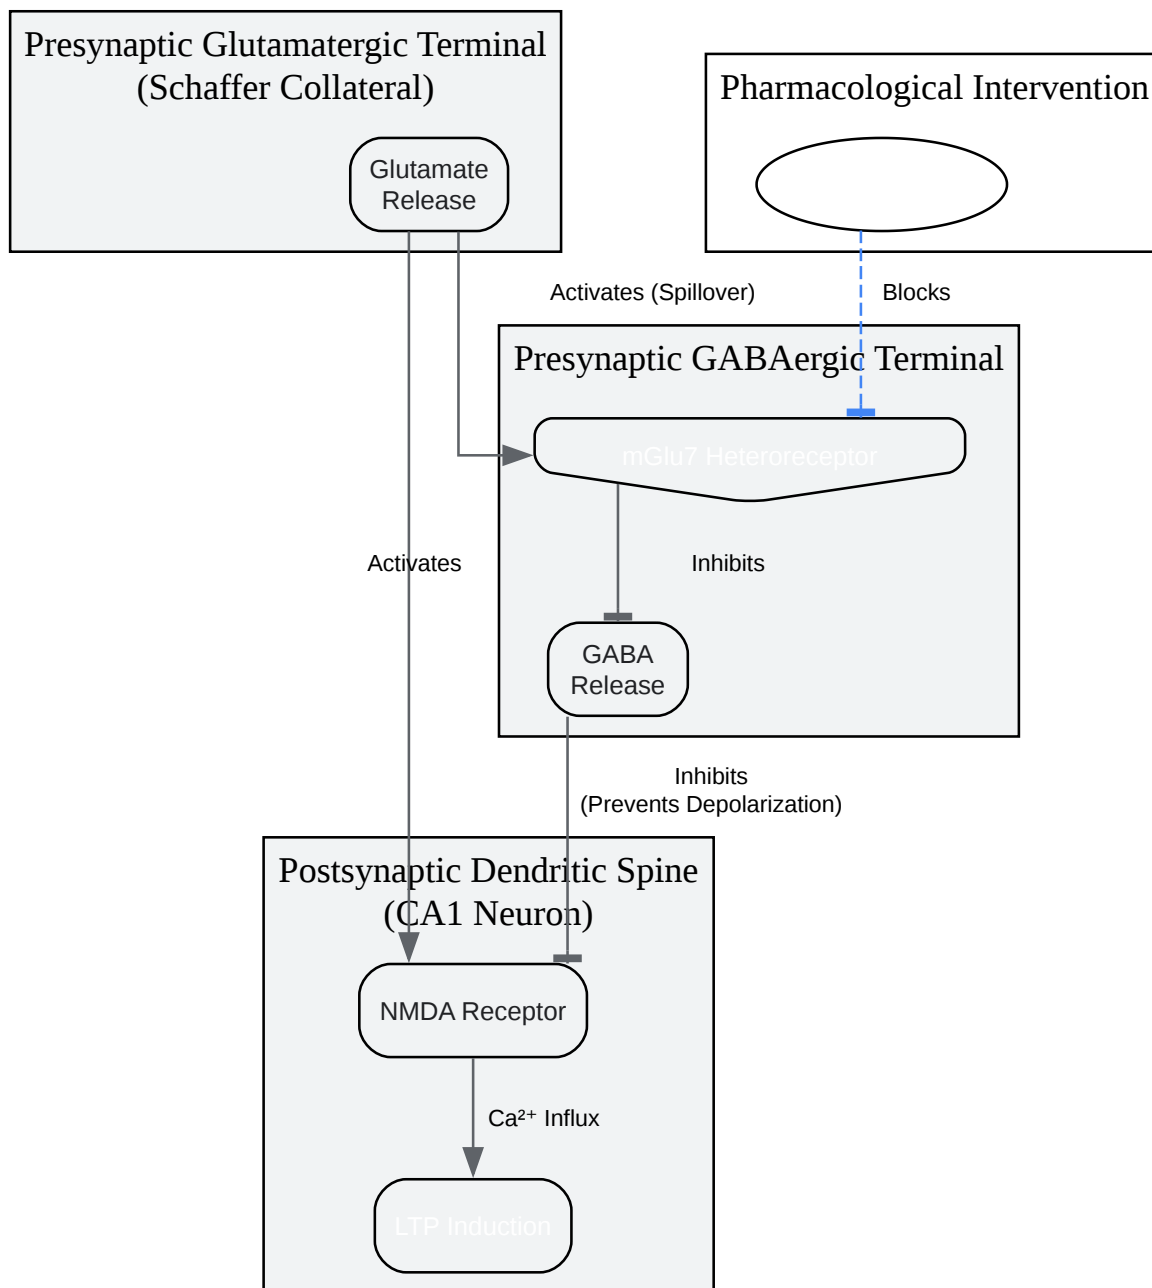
Presynaptic Glutamatergic Terminal (Schaffer Collateral)

Glutamate Release

Pharmacological Intervention

Activates (Spillover)

Blocks

Presynaptic GABAergic Terminal

mGlu7 Heteroreceptor

Activates

Inhibits

GABA Release

Inhibits (Prevents Depolarization)

Postsynaptic Dendritic Spine (CA1 Neuron)

NMDA Receptor

$Ca^{2+}$ Influx

LTP Induction